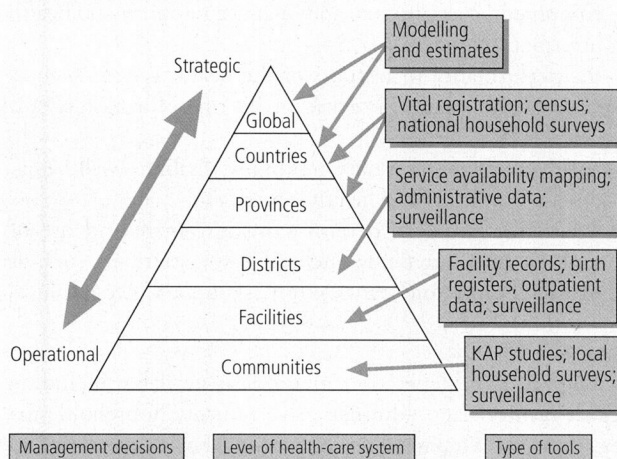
Strategic

Operational

Global

Countries

Provinces

Districts

Facilities

Communities

Modelling and estimates

Vital registration; census; national household surveys

Service availability mapping; administrative data; surveillance

Facility records; birth registers, outpatient data; surveillance

KAP studies; local household surveys; surveillance

Management decisions

Level of health-care system

Type of tools